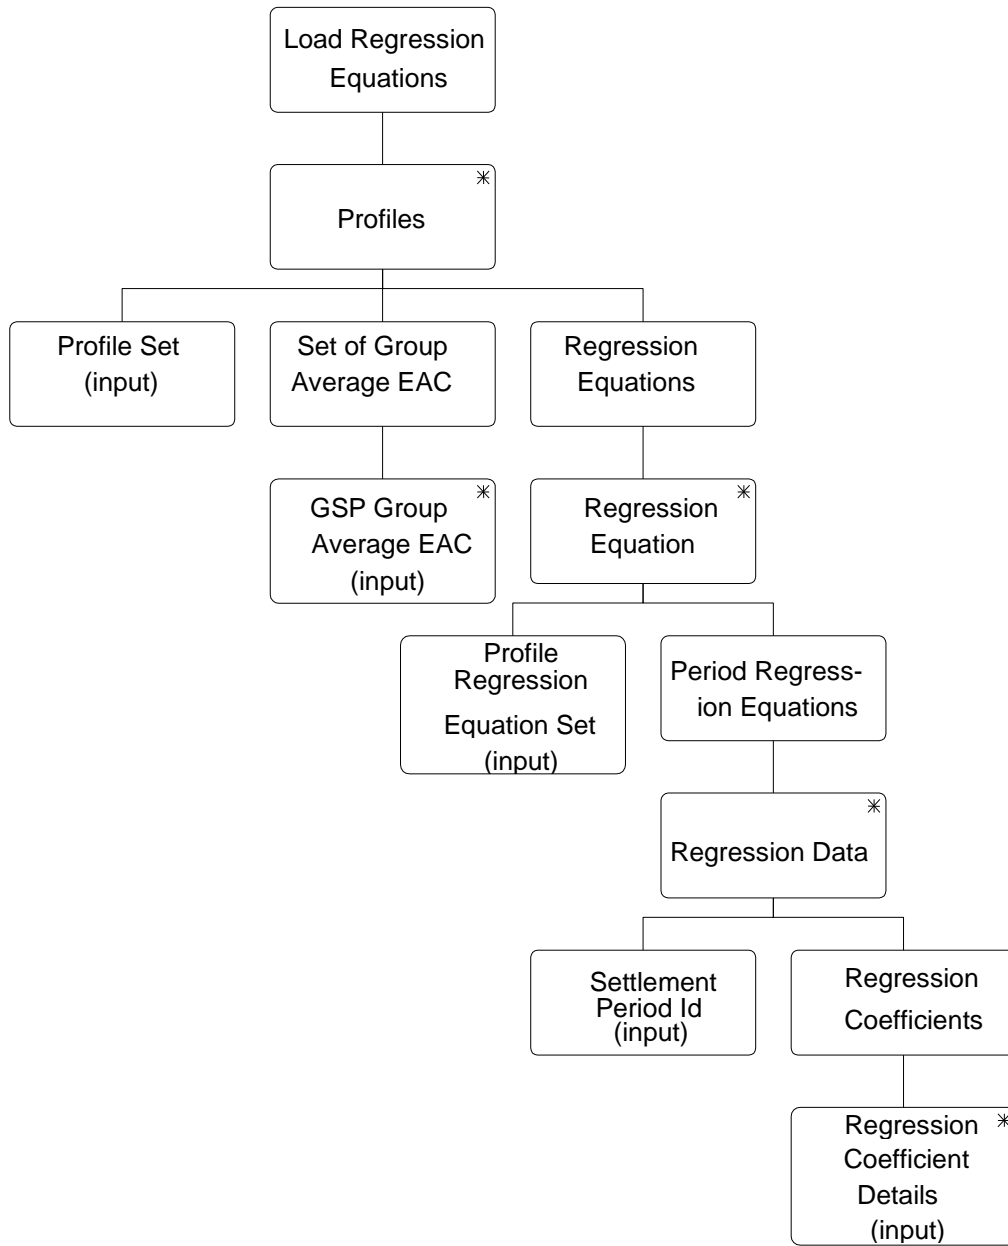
Load Regression Equations

Profiles *

Profile Set (input)

Set of Group Average EAC

Regression Equations

GSP Group Average EAC (input) *

Regression Equation *

Profile Regression Equation Set (input)

Period Regression Equations

Regression Data *

Settlement Period Id (input)

Regression Coefficients

Regression Coefficient Details (input) *